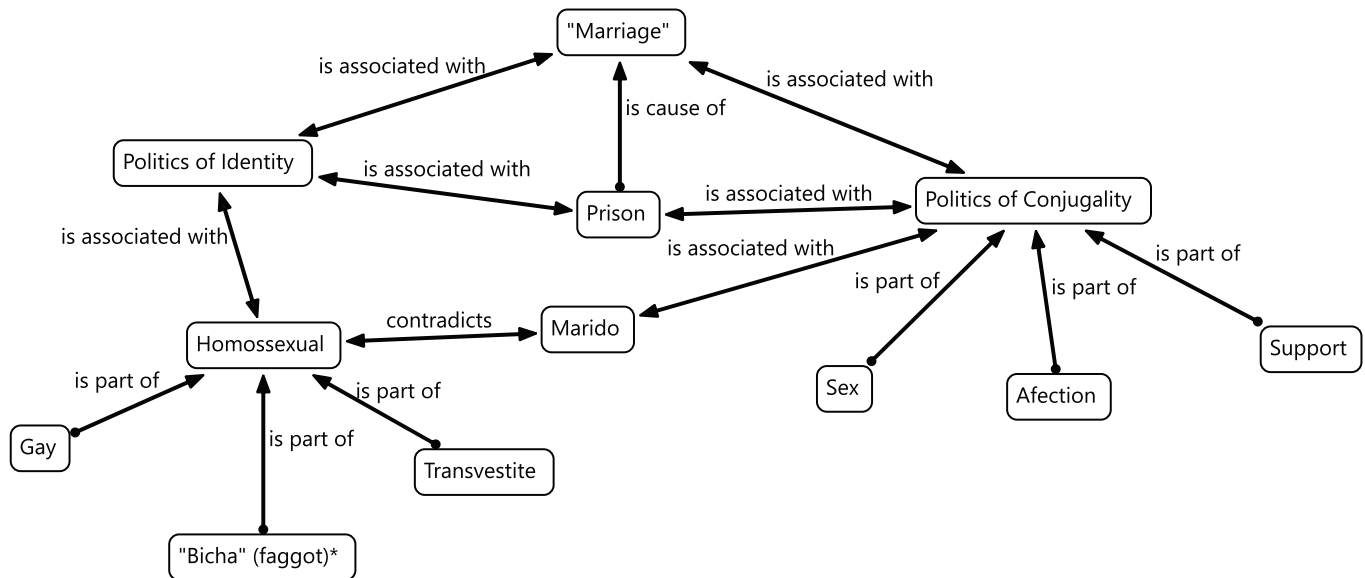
"Marriage"

is associated with

is cause of

is associated with

Politics of Identity

is associated with

Prison

is associated with

Politics of Conjugality

is associated with

is associated with

is part of

is part of

is part of

contradicts

Marido

Homossexual

is part of

is part of

is part of

Sex

Afection

Support

Gay

is part of

Transvestite

"Bicha" (faggot)*